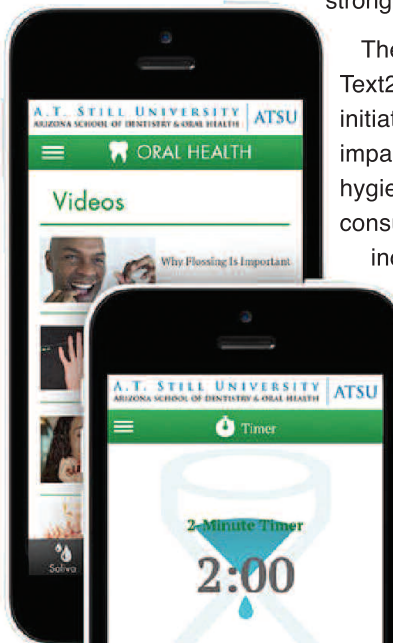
strong

The
Text2
initiat
impa
hygie
consu
inc

A.T. STILL UNIVERSITY
ARIZONA SCHOOL OF DENTISTRY & ORAL HEALTH
ATSU

ORAL HEALTH

Videos

Why Flossing Is Important

Saliva

A.T. STILL UNIVERSITY
ARIZONA SCHOOL OF DENTISTRY & ORAL HEALTH
ATSU

Timer

2-Minute Timer

2:00